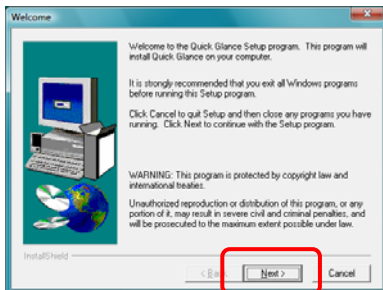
Welcome

Welcome to the Quick Glance Setup program. This program will install Quick Glance on your computer.

It is strongly recommended that you exit all Windows programs before running this Setup program.

Click Cancel to quit Setup and then close any programs you have running. Click Next to continue with the Setup program.

WARNING: This program is protected by copyright law and international treaties.

Unauthorized reproduction or distribution of this program, or any portion of it, may result in severe civil and criminal penalties, and will be prosecuted to the maximum extent possible under law.

InstallShield

< Back

Next >

Cancel